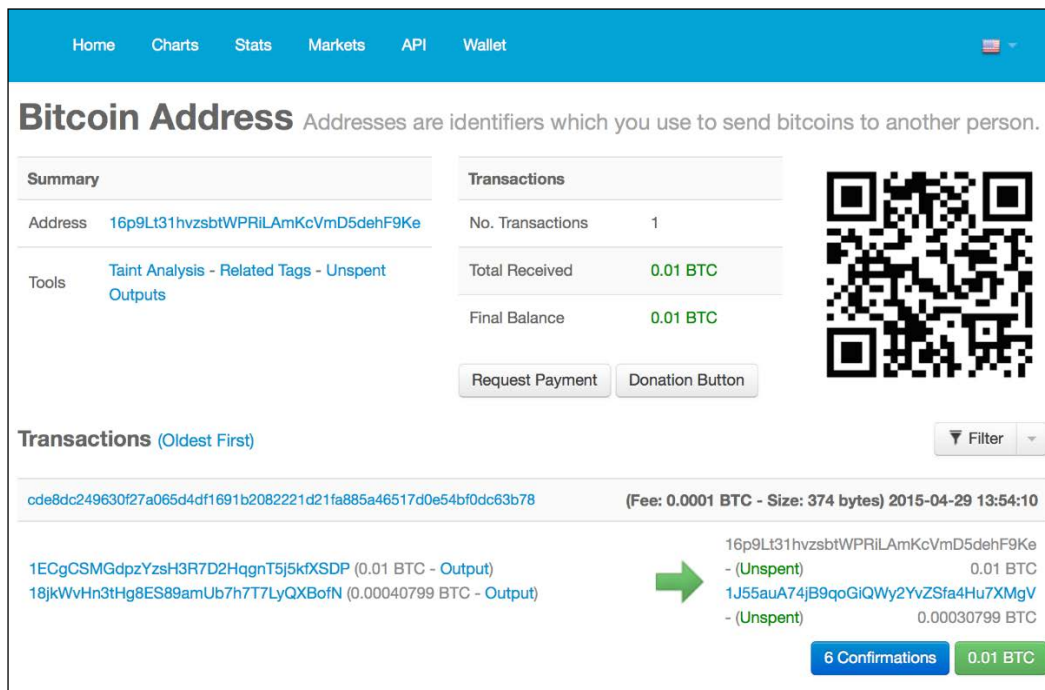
Home Charts Stats Markets API Wallet

Bitcoin Address Addresses are identifiers which you use to send bitcoins to another person.

| Summary | |
|---|---|
| Address | 16p9Lt31hvzsbtWPRiLAmKcVmD5dehF9Ke |
| Tools | Taint Analysis - Related Tags - Unspent Outputs |

| Transactions | |
|---|---|
| No. Transactions | 1 |
| Total Received | 0.01 BTC |
| Final Balance | 0.01 BTC |

Request Payment Donation Button

Transactions (Oldest First)

Filter

cde8dc249630f27a065d4df1691b2082221d21fa885a46517d0e54bf0dc63b78 (Fee: 0.0001 BTC - Size: 374 bytes) 2015-04-29 13:54:10

1ECgCSMGdpzYzsH3R7D2HqgnT5j5kfXSDP (0.01 BTC - Output)
18jkWvHn3tHg8ES89amUb7h7T7LyQXBofN (0.00040799 BTC - Output)

16p9Lt31hvzsbtWPRiLAmKcVmD5dehF9Ke - (Unspent) 0.01 BTC
1J55auA74jB9qoGiQWy2YvZSfa4Hu7XMgV - (Unspent) 0.00030799 BTC

6 Confirmations 0.01 BTC